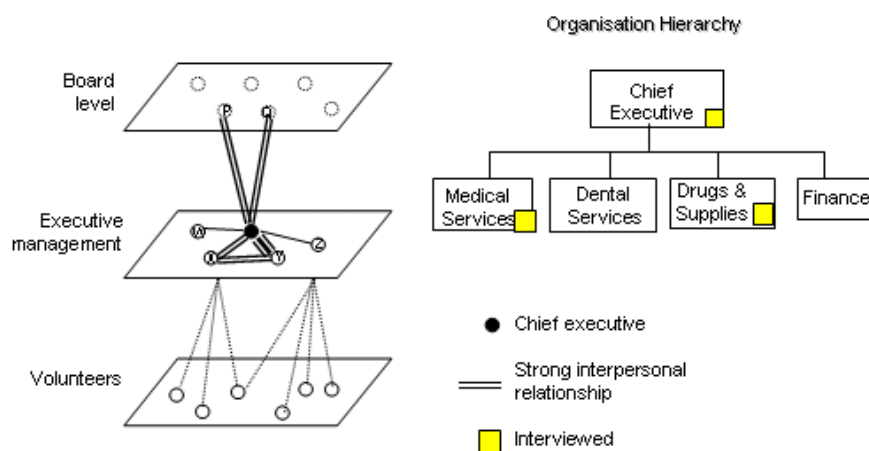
Board level

Executive management

Volunteers

P

Q

A

Z

X

Y

Organisation Hierarchy

Chief Executive

Medical Services

Dental Services

Drugs & Supplies

Finance

Chief executive

Strong interpersonal relationship

Interviewed